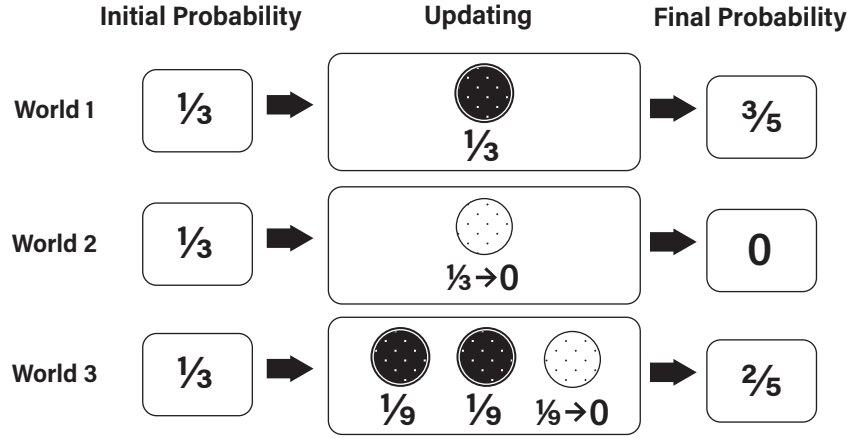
Initial Probability | Updating | Final Probability

World 1 $\frac{1}{3}$ $\frac{1}{3}$ $\frac{3}{5}$

World 2 $\frac{1}{3}$ $\frac{1}{3} \rightarrow 0$ 0

World 3 $\frac{1}{3}$ $\frac{1}{9}$ $\frac{1}{9}$ $\frac{1}{9} \rightarrow 0$ $\frac{2}{5}$